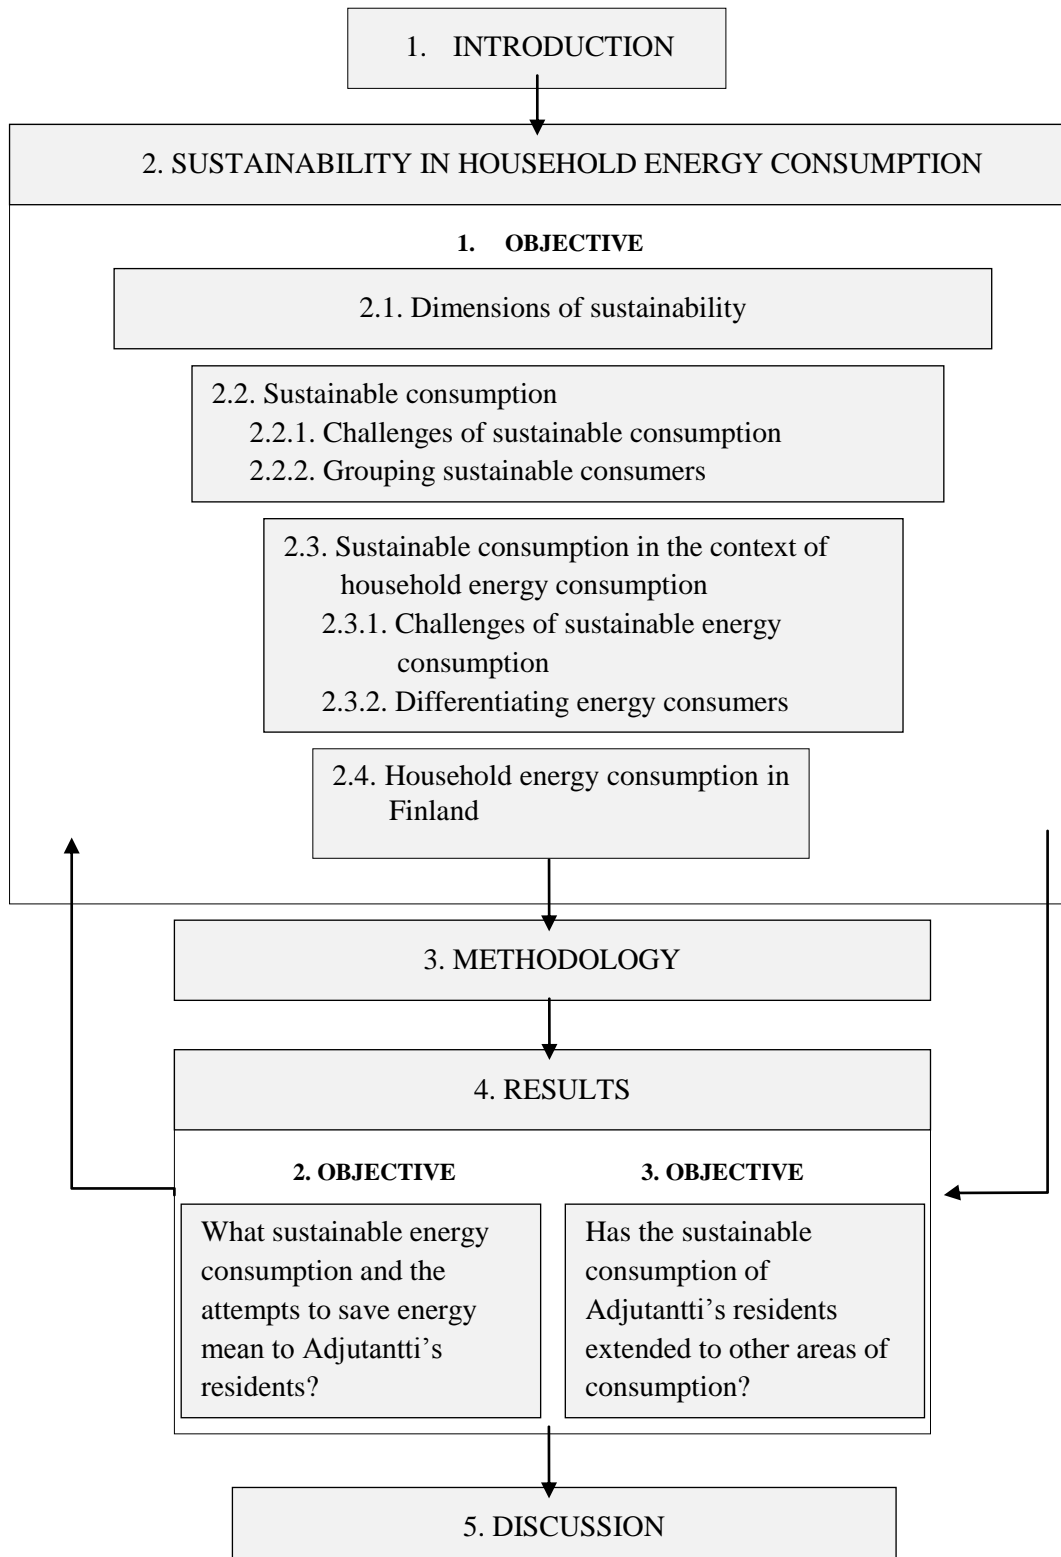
1. INTRODUCTION

2. SUSTAINABILITY IN HOUSEHOLD ENERGY CONSUMPTION

1. OBJECTIVE

2.1. Dimensions of sustainability

2.2. Sustainable consumption
2.2.1. Challenges of sustainable consumption
2.2.2. Grouping sustainable consumers

2.3. Sustainable consumption in the context of household energy consumption
2.3.1. Challenges of sustainable energy consumption
2.3.2. Differentiating energy consumers

2.4. Household energy consumption in Finland

3. METHODOLOGY

4. RESULTS

2. OBJECTIVE

What sustainable energy consumption and the attempts to save energy mean to Adjutantti's residents?

3. OBJECTIVE

Has the sustainable consumption of Adjutantti's residents extended to other areas of consumption?

5. DISCUSSION